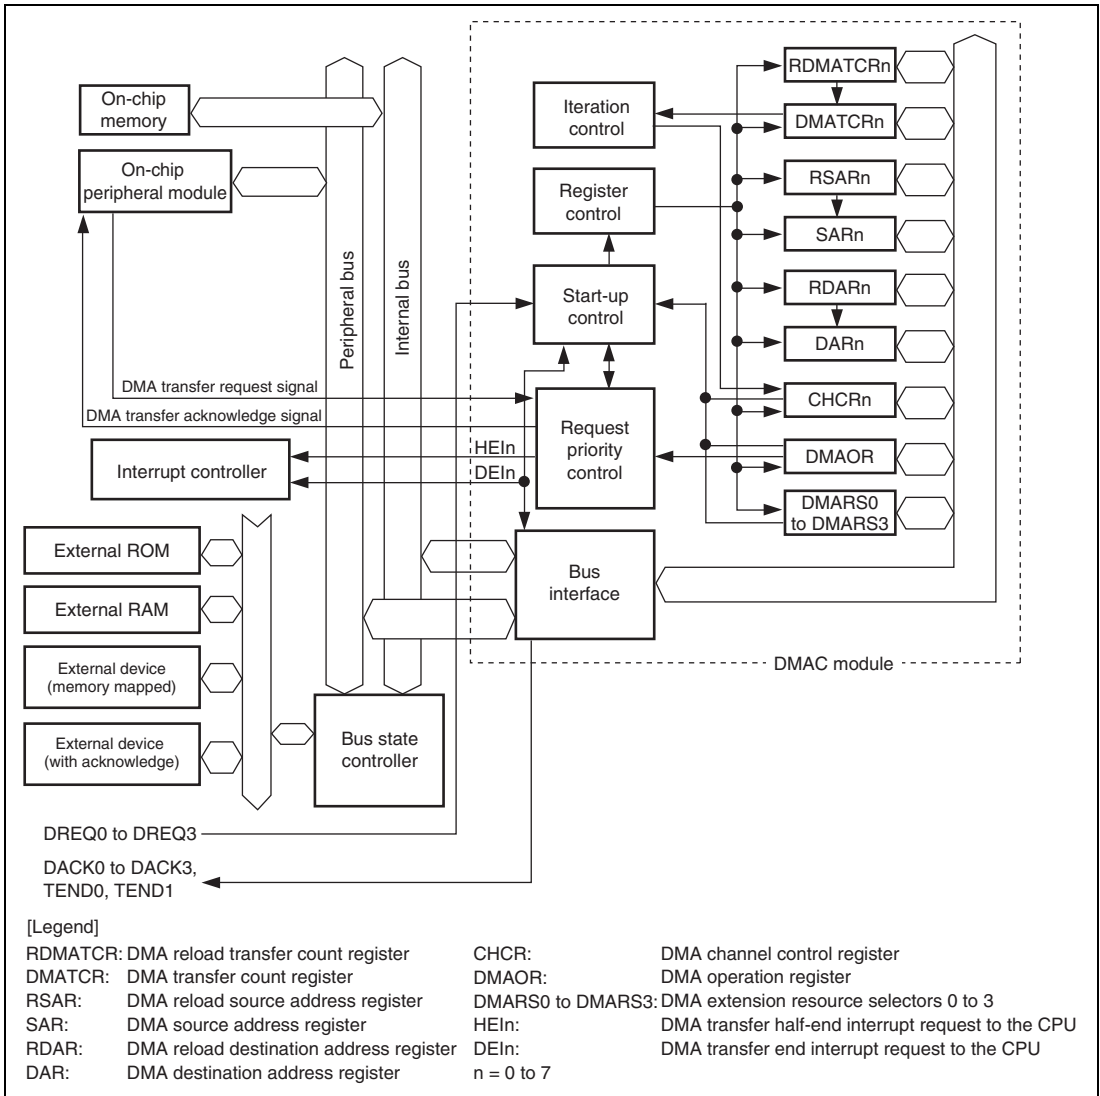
On-chip memory

On-chip peripheral module

Peripheral bus

Internal bus

Iteration control

Register control

Start-up control

Request priority control

Bus interface

RDMATCRn

DMATCRn

RSARn

SARn

RDARn

DARn

CHCRn

DMAOR

DMARS0 to DMARS3

DMA transfer request signal

DMA transfer acknowledge signal

HEIn

DEIn

Interrupt controller

External ROM

External RAM

External device (memory mapped)

External device (with acknowledge)

Bus state controller

DMAC module

DREQ0 to DREQ3

DACK0 to DACK3, TEND0, TEND1

[Legend]

RDMATCR: DMA reload transfer count register
DMATCR: DMA transfer count register
RSAR: DMA reload source address register
SAR: DMA source address register
RDAR: DMA reload destination address register
DAR: DMA destination address register

CHCR: DMA channel control register
DMAOR: DMA operation register
DMARS0 to DMARS3: DMA extension resource selectors 0 to 3
HEIn: DMA transfer half-end interrupt request to the CPU
DEIn: DMA transfer end interrupt request to the CPU
n = 0 to 7